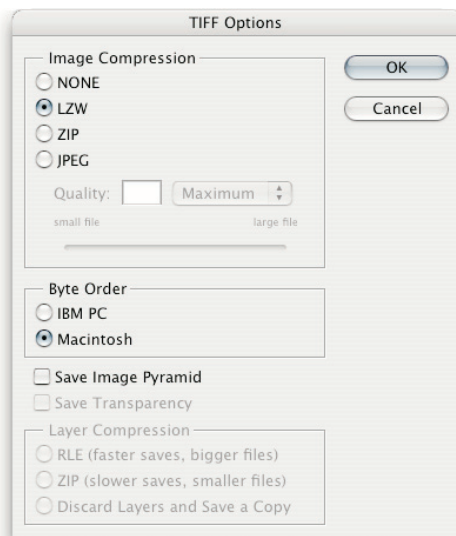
TIFF Options

Image Compression
NONE
LZW
ZIP
JPEG

Quality: Maximum
small file large file

OK
Cancel

Byte Order
IBM PC
Macintosh

Save Image Pyramid
Save Transparency

Layer Compression
RLE (faster saves, bigger files)
ZIP (slower saves, smaller files)
Discard Layers and Save a Copy